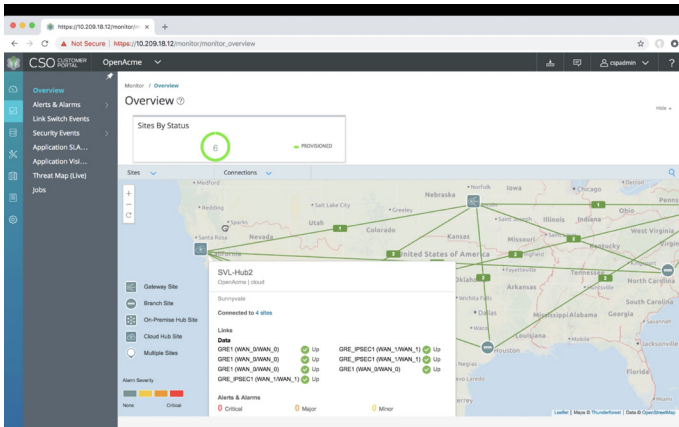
https://10.209.18.12/monitor/m ×  +

Not Secure | https://10.209.18.12/monitor/monitor_overview

CSO CUSTOMER PORTAL   OpenAcme

cspadmin

Overview
Alerts & Alarms
Link Switch Events
Security Events
Application SLA...
Application Visi...
Threat Map (Live)
Jobs

Monitor / Overview

Overview

Hide

Sites By Status

6

PROVISIONED

Sites   Connections

Medford
Redding
Sparks
Santa Rosa
Nevada
Utah
Salt Lake City
Greeley
Colorado
Nebraska
Norfolk
Iowa
Chicago
Ohio
Illinois
Indiana
Springfield
Kansas
Missouri
Kentucky
West Virginia
United States of America
Oklahoma
Arkansas
Fayetteville
Tennessee
North Carolina
South Carolina
Dallas
Louisiana
Houston
Jacksonville
Pennsy

Gateway Site
Branch Site
On-Premise Hub Site
Cloud Hub Site
Multiple Sites

Alarm Severity
None   Critical

SVL-Hub2
OpenAcme | cloud

Sunnyvale

Connected to 4 sites

Links
Data
GRE1 (WAN_0/WAN_0)   Up   GRE_IPSEC1 (WAN_1/WAN_1)   Up
GRE1 (WAN_0/WAN_0)   Up   GRE_IPSEC1 (WAN_1/WAN_1)   Up
GRE1 (WAN_0/WAN_0)   Up   GRE1 (WAN_0/WAN_0)   Up
GRE_IPSEC1 (WAN_1/WAN_1)   Up

Alerts & Alarms
0 Critical   0 Major   0 Minor

Leaflet | Maps © Thunderforest | Data © OpenStreetMap